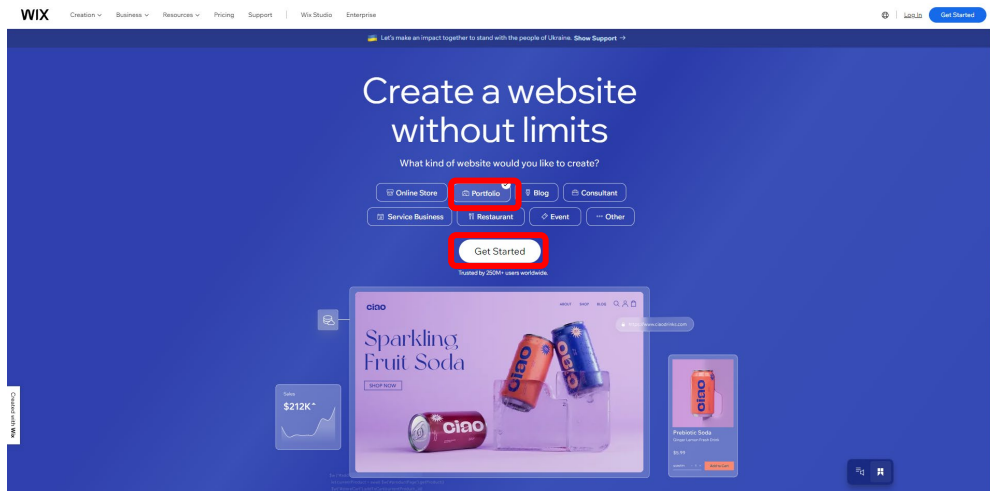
WIX Creation Business Resources Pricing Support Wix Studio Enterprise Log In Get Started

Let's make an impact together to stand with the people of Ukraine. Show Support →

Create a website without limits

What kind of website would you like to create?

Online Store Portfolio Blog Consultant
Service Business Restaurant Event Other

Get Started

Trusted by 250M+ users worldwide.

ciao ABOUT SHOP BLOG

Sparkling Fruit Soda

SHOP NOW

https://www.ciaodrinks.com

Sales
$212K

Prebiotic Soda
Ginger Lemon Fresh Drink
$5.99
Add to Cart

Created with Wix